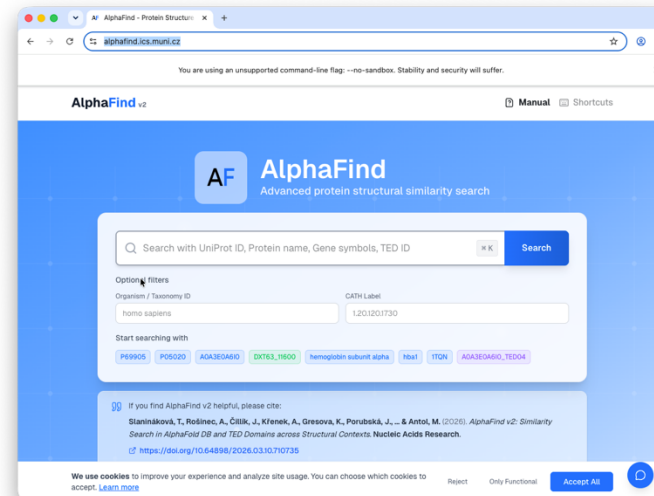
AF AlphaFind - Protein Structure ×

alphafind.ics.muni.cz

You are using an unsupported command-line flag: --no-sandbox. Stability and security will suffer.

AlphaFind v2

Manual Shortcuts

AF AlphaFind

Advanced protein structural similarity search

Search with UniProt ID, Protein name, Gene symbols, TED ID ⌘K Search

Optional filters

Organism / Taxonomy ID

homo sapiens

CATH Label

1.20.120.1730

Start searching with

P69905 P05020 A0A3E0A6I0 DXT63_11600 hemoglobin subunit alpha hba1 1TQN A0A3E0A6I0_TED04

If you find AlphaFind v2 helpful, please cite:

Slanináková, T., Rošinec, A., Čillík, J., Křenek, A., Gresova, K., Porubská, J., ... & Antol, M. (2026). AlphaFind v2: Similarity Search in AlphaFold DB and TED Domains across Structural Contexts. Nucleic Acids Research.

https://doi.org/10.64898/2026.03.10.710735

We use cookies to improve your experience and analyze site usage. You can choose which cookies to accept. Learn more

Reject Only Functional Accept All